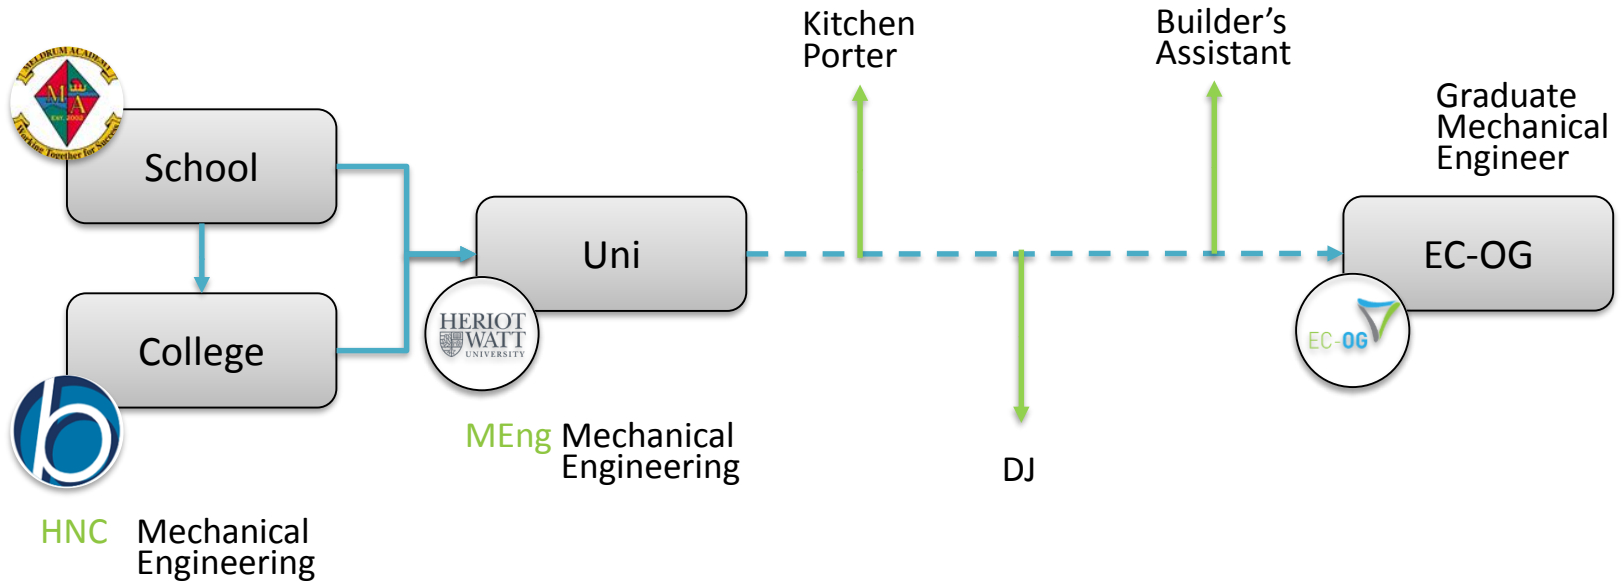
MELDRUM ACADEMY
MA
EST. 2002
Working Together for Success

School

College

HNC Mechanical Engineering

Uni

HERIOT WATT UNIVERSITY

MEng Mechanical Engineering

Kitchen Porter

DJ

Builder's Assistant

Graduate Mechanical Engineer

EC-OG

EC-OG